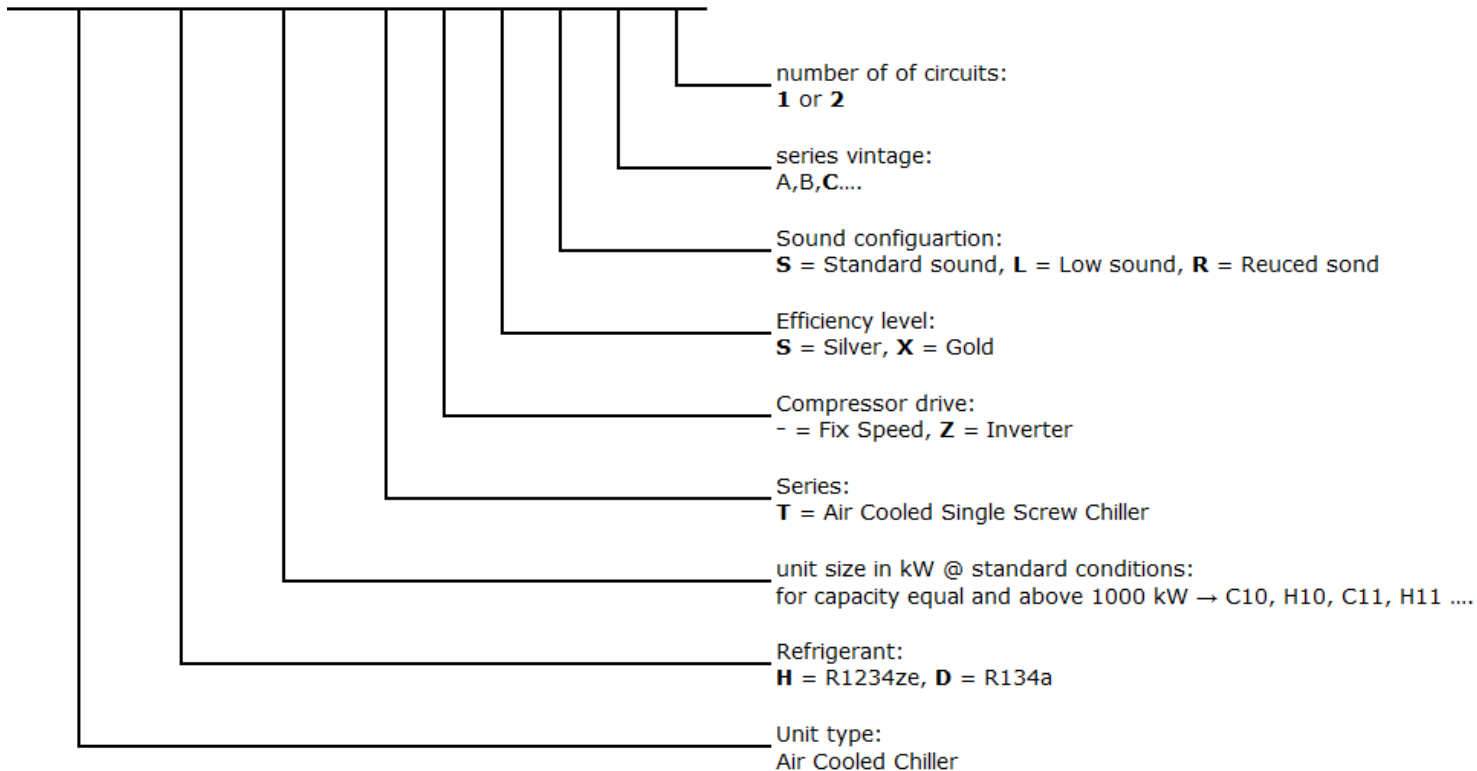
number of of circuits:
**1** or **2**

series vintage:
A,B,**C**....

Sound configuartion:
**S** = Standard sound, **L** = Low sound, **R** = Reuced sond

Efficiency level:
**S** = Silver, **X** = Gold

Compressor drive:
- = Fix Speed, **Z** = Inverter

Series:
**T** = Air Cooled Single Screw Chiller

unit size in kW @ standard conditions:
for capacity equal and above 1000 kW → C10, H10, C11, H11 ....

Refrigerant:
**H** = R1234ze, **D** = R134a

Unit type:
Air Cooled Chiller